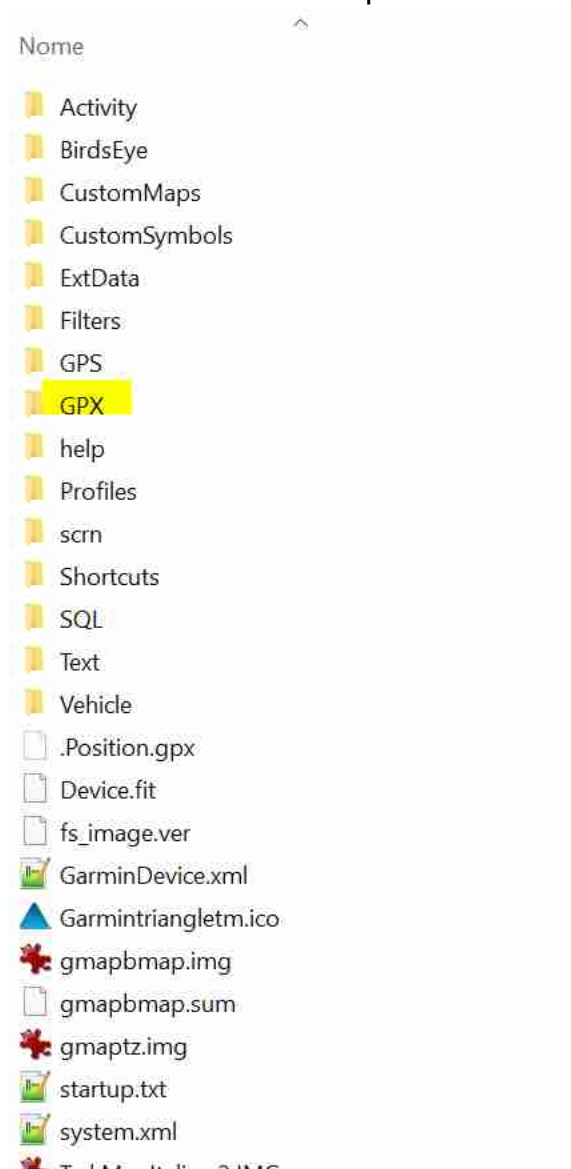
Nome

Activity
BirdsEye
CustomMaps
CustomSymbols
ExtData
Filters
GPS
GPX
help
Profiles
scrn
Shortcuts
SQL
Text
Vehicle
.Position.gpx
Device.fit
fs_image.ver
GarminDevice.xml
Garmintriangletm.ico
gmapbmap.img
gmapbmap.sum
gmaptz.img
startup.txt
system.xml
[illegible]